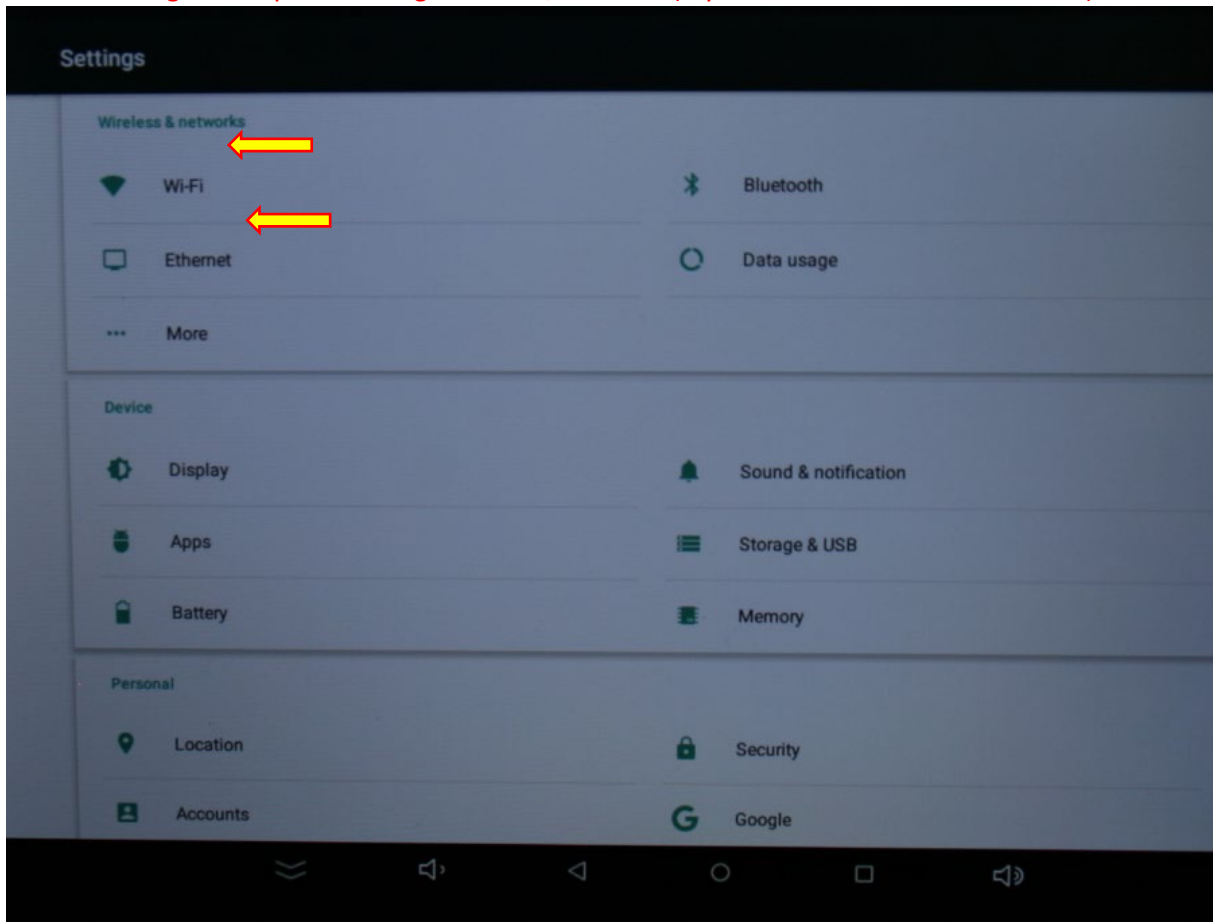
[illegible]

Settings

Wireless & networks

Wi-Fi

Bluetooth

Ethernet

Data usage

More

Device

Display

Sound & notification

Apps

Storage & USB

Battery

Memory

Personal

Location

Security

Accounts

Google